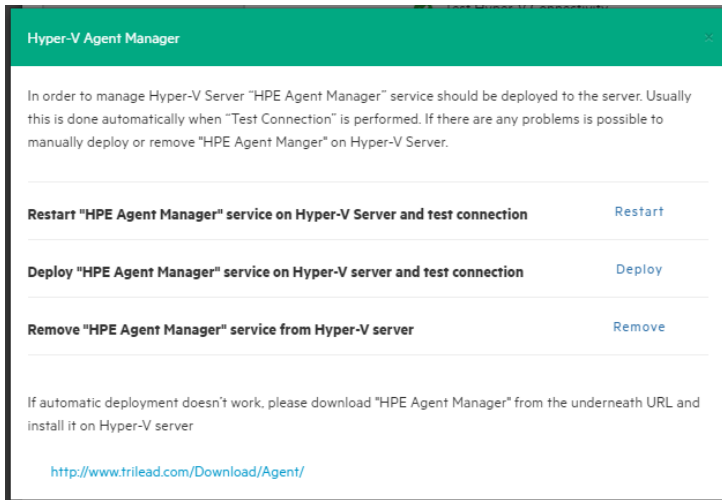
Hyper-V Agent Manager

In order to manage Hyper-V Server "HPE Agent Manager" service should be deployed to the server. Usually this is done automatically when "Test Connection" is performed. If there are any problems is possible to manually deploy or remove "HPE Agent Manger" on Hyper-V Server.

Restart "HPE Agent Manager" service on Hyper-V Server and test connection Restart

Deploy "HPE Agent Manager" service on Hyper-V server and test connection Deploy

Remove "HPE Agent Manager" service from Hyper-V server Remove

If automatic deployment doesn't work, please download "HPE Agent Manager" from the underneath URL and install it on Hyper-V server

http://www.trilead.com/Download/Agent/